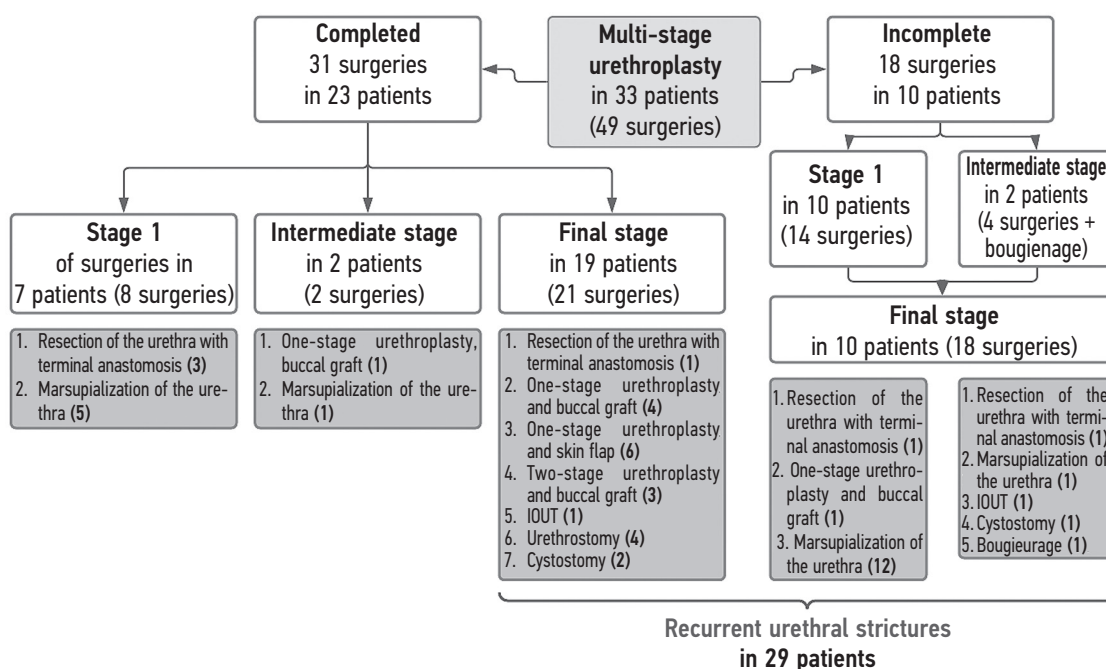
**Completed**
31 surgeries
in 23 patients

**Multi-stage urethroplasty**
in 33 patients
(49 surgeries)

**Incomplete**
18 surgeries
in 10 patients

**Stage 1**
of surgeries in
7 patients (8 surgeries)

1. Resection of the urethra with terminal anastomosis **(3)**
2. Marsupialization of the urethra **(5)**

**Intermediate stage**
in 2 patients
(2 surgeries)

1. One-stage urethroplasty, buccal graft **(1)**
2. Marsupialization of the urethra **(1)**

**Final stage**
in 19 patients
(21 surgeries)

1. Resection of the urethra with terminal anastomosis **(1)**
2. One-stage urethroplasty and buccal graft **(4)**
3. One-stage urethroplasty and skin flap **(6)**
4. Two-stage urethroplasty and buccal graft **(3)**
5. IOUT **(1)**
6. Urethrostomy **(4)**
7. Cystostomy **(2)**

**Stage 1**
in 10 patients
(14 surgeries)

**Intermediate stage**
in 2 patients
(4 surgeries + bougienage)

**Final stage**
in 10 patients (18 surgeries)

1. Resection of the urethra with terminal anastomosis **(1)**
2. One-stage urethroplasty and buccal graft **(1)**
3. Marsupialization of the urethra **(12)**

1. Resection of the urethra with terminal anastomosis **(1)**
2. Marsupialization of the urethra **(1)**
3. IOUT **(1)**
4. Cystostomy **(1)**
5. Bougieurage **(1)**

**Recurrent urethral strictures
in 29 patients**